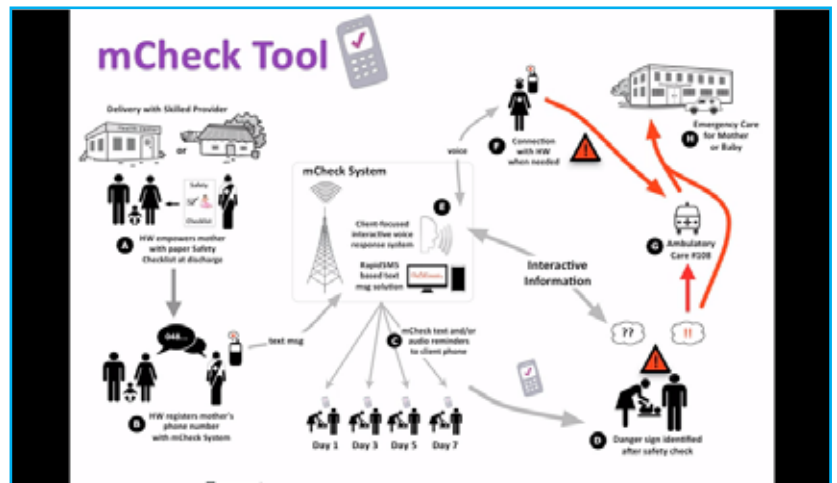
mCheck Tool

Delivery with Skilled Provider

or

Safety Checklist

A HW empowers mother with paper Safety Checklist at discharge

048...

B HW registers mother's phone number with mCheck System

text msg

mCheck System

E

Client-focused interactive voice response system

RapidSMS based text msg solution

voice

F Connection with HW when needed

H Emergency Care for Mother or Baby

G Ambulatory Care #108

Interactive Information

C mCheck text and/or audio reminders to client phone

Day 1 Day 3 Day 5 Day 7

??

!!

D Danger sign identified after safety check